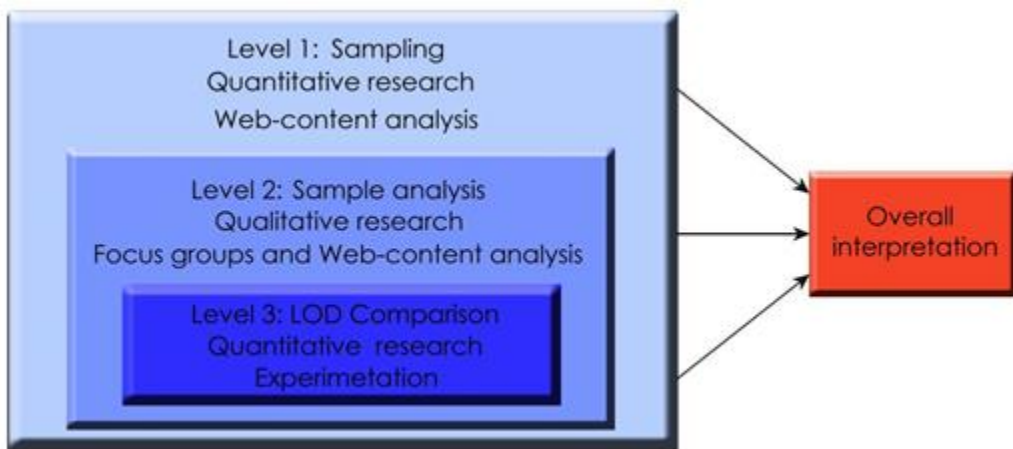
Level 1: Sampling
Quantitative research
Web-content analysis

Level 2: Sample analysis
Qualitative research
Focus groups and Web-content analysis

Level 3: LOD Comparison
Quantitative research
Experimetation

Overall interpretation